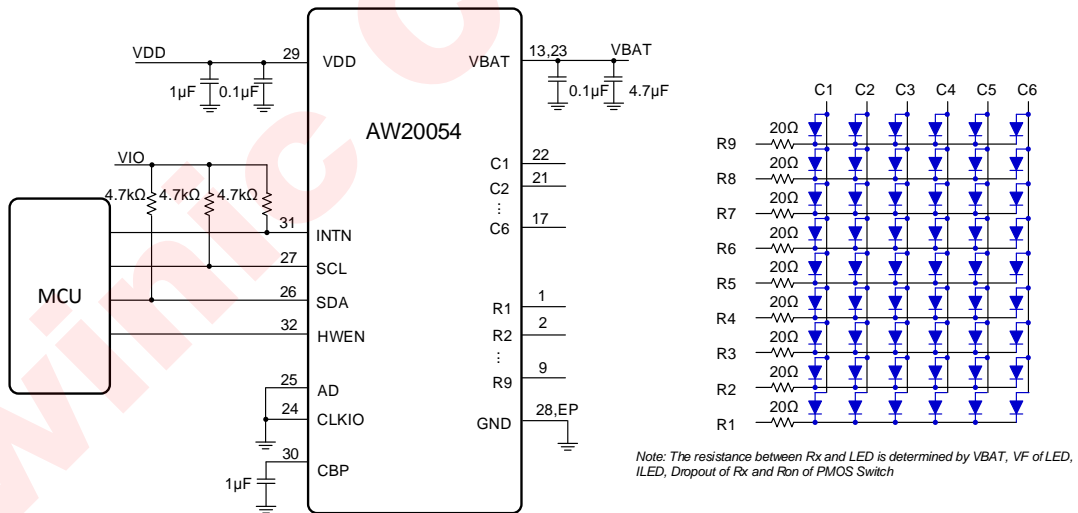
VDD
29
VDD
1µF
0.1µF
VBAT
13,23
VBAT
0.1µF
4.7µF
AW20054
VIO
4.7kΩ
4.7kΩ
4.7kΩ
MCU
31
INTN
27
SCL
26
SDA
32
HWEN
25
AD
24
CLKIO
30
CBP
1µF
C1
22
C2
21
⋮
C6
17
R1
1
R2
2
⋮
R9
9
GND
28,EP
C1 C2 C3 C4 C5 C6
R9
20Ω
R8
20Ω
R7
20Ω
R6
20Ω
R5
20Ω
R4
20Ω
R3
20Ω
R2
20Ω
R1
20Ω
20Ω
Note: The resistance between Rx and LED is determined by VBAT, VF of LED, ILED, Dropout of Rx and Ron of PMOS Switch